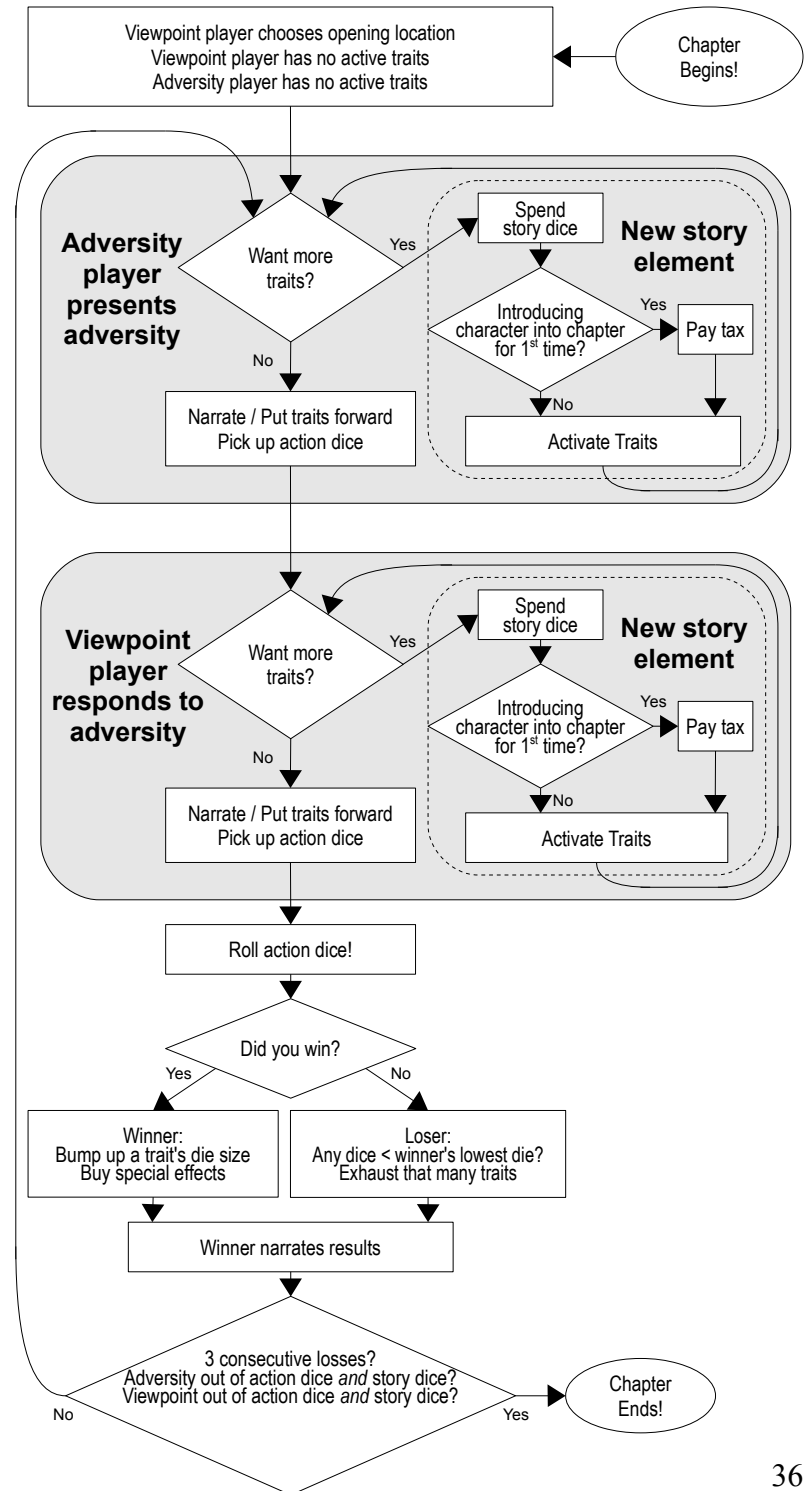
Viewpoint player chooses opening location
Viewpoint player has no active traits
Adversity player has no active traits

Chapter Begins!

Adversity player presents adversity

Want more traits?

Yes

No

Spend story dice

New story element

Introducing character into chapter for 1$^{st}$ time?

Yes

Pay tax

No

Activate Traits

Narrate / Put traits forward
Pick up action dice

Viewpoint player responds to adversity

Want more traits?

Yes

No

Spend story dice

New story element

Introducing character into chapter for 1$^{st}$ time?

Yes

Pay tax

No

Activate Traits

Narrate / Put traits forward
Pick up action dice

Roll action dice!

Did you win?

Yes

No

Winner:
Bump up a trait's die size
Buy special effects

Loser:
Any dice < winner's lowest die?
Exhaust that many traits

Winner narrates results

3 consecutive losses?
Adversity out of action dice *and* story dice?
Viewpoint out of action dice *and* story dice?

No

Yes

Chapter Ends!

36